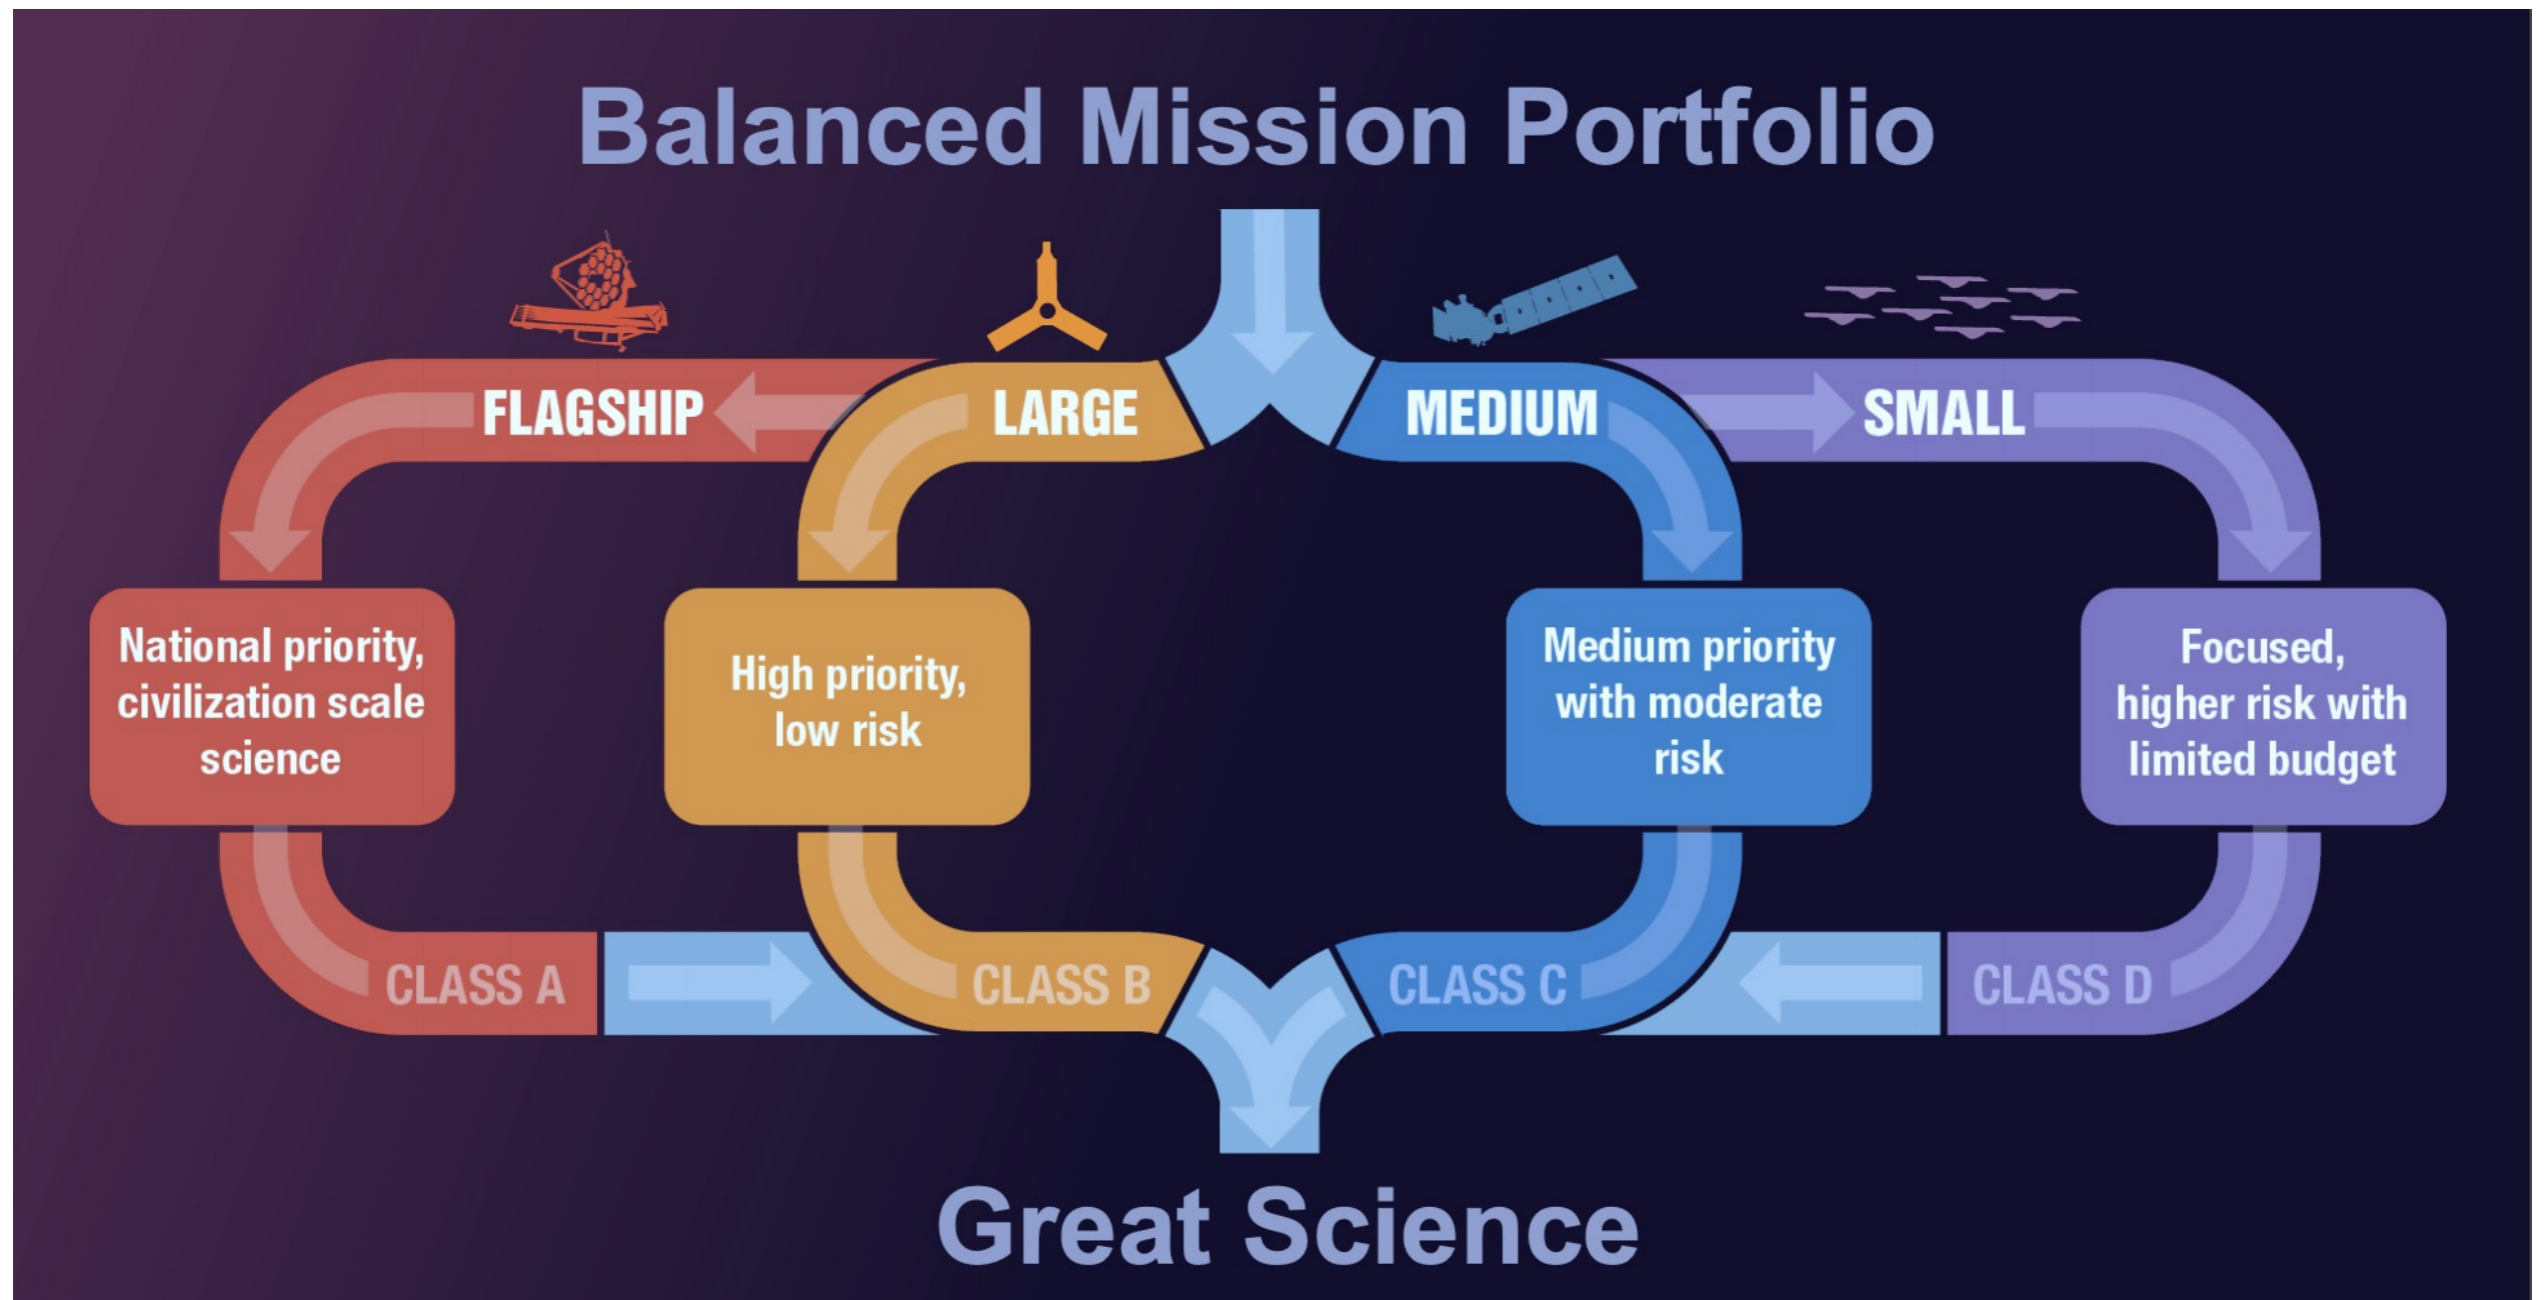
Balanced Mission Portfolio

FLAGSHIP

LARGE

MEDIUM

SMALL

National priority, civilization scale science

High priority, low risk

Medium priority with moderate risk

Focused, higher risk with limited budget

CLASS A

CLASS B

CLASS C

CLASS D

Great Science